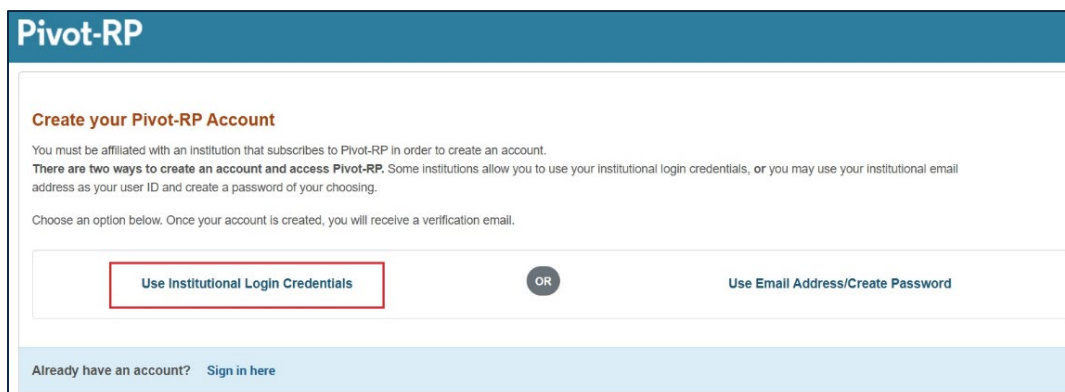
Pivot-RP

Create your Pivot-RP Account

You must be affiliated with an institution that subscribes to Pivot-RP in order to create an account.
There are two ways to create an account and access Pivot-RP. Some institutions allow you to use your institutional login credentials, or you may use your institutional email address as your user ID and create a password of your choosing.

Choose an option below. Once your account is created, you will receive a verification email.

Use Institutional Login Credentials

OR

Use Email Address/Create Password

Already have an account? Sign in here